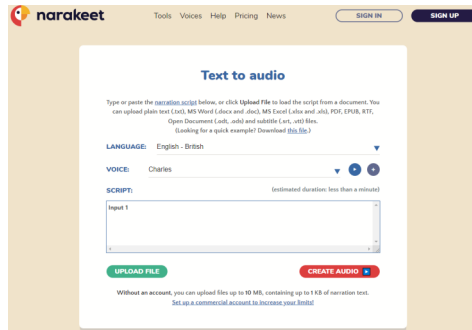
narakeet

Tools Voices Help Pricing News

SIGN IN

SIGN UP

Text to audio

Type or paste the narration script below, or click Upload File to load the script from a document. You can upload plain text (.txt), MS Word (.docx and .doc), MS Excel (.xlsx and .xls), PDF, EPUB, RTF, Open Document (.odt, .ods) and subtitle (.srt, .vtt) files. (Looking for a quick example? Download this file.)

LANGUAGE: English - British

VOICE: Charles

SCRIPT:

(estimated duration: less than a minute)

Input 1

UPLOAD FILE

CREATE AUDIO

Without an account, you can upload files up to 10 MB, containing up to 1 KB of narration text.
Set up a commercial account to increase your limits!